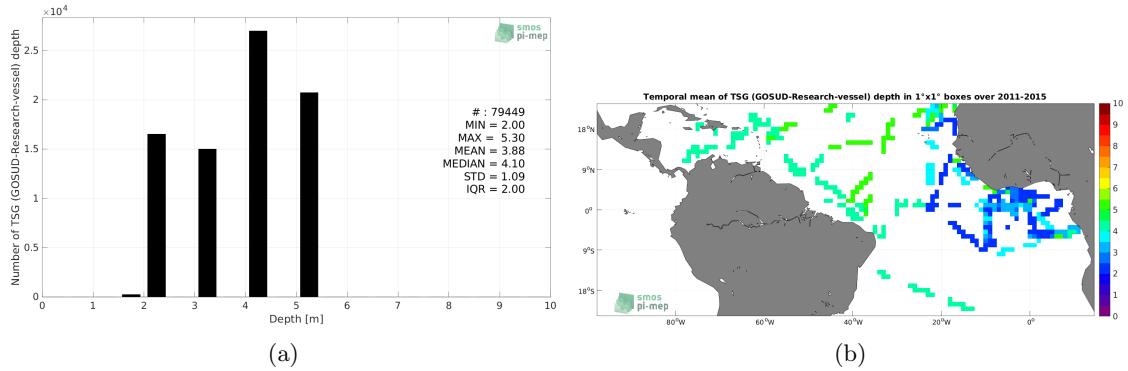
$\times 10^4$

smos pi-mep

Number of TSG (GOSUD-Research-vessel) depth

2.5

2

1.5

1

0.5

0

0 1 2 3 4 5 6 7 8 9 10

Depth [m]

# : 79449
MIN = 2.00
MAX = 5.30
MEAN = 3.88
MEDIAN = 4.10
STD = 1.09
IQR = 2.00

(a)

Temporal mean of TSG (GOSUD-Research-vessel) depth in 1°x1° boxes over 2011-2015

18°N

9°N

0°

9°S

18°S

80°W 60°W 40°W 20°W 0°

smos pi-mep

10 9 8 7 6 5 4 3 2 1 0

(b)